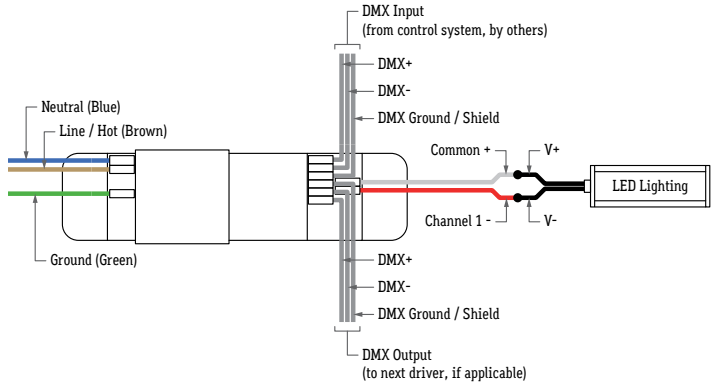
DMX Input
(from control system, by others)

DMX+

DMX-

DMX Ground / Shield

Neutral (Blue)

Line / Hot (Brown)

Common +

V+

LED Lighting

Channel 1 -

V-

Ground (Green)

DMX+

DMX-

DMX Ground / Shield

DMX Output
(to next driver, if applicable)